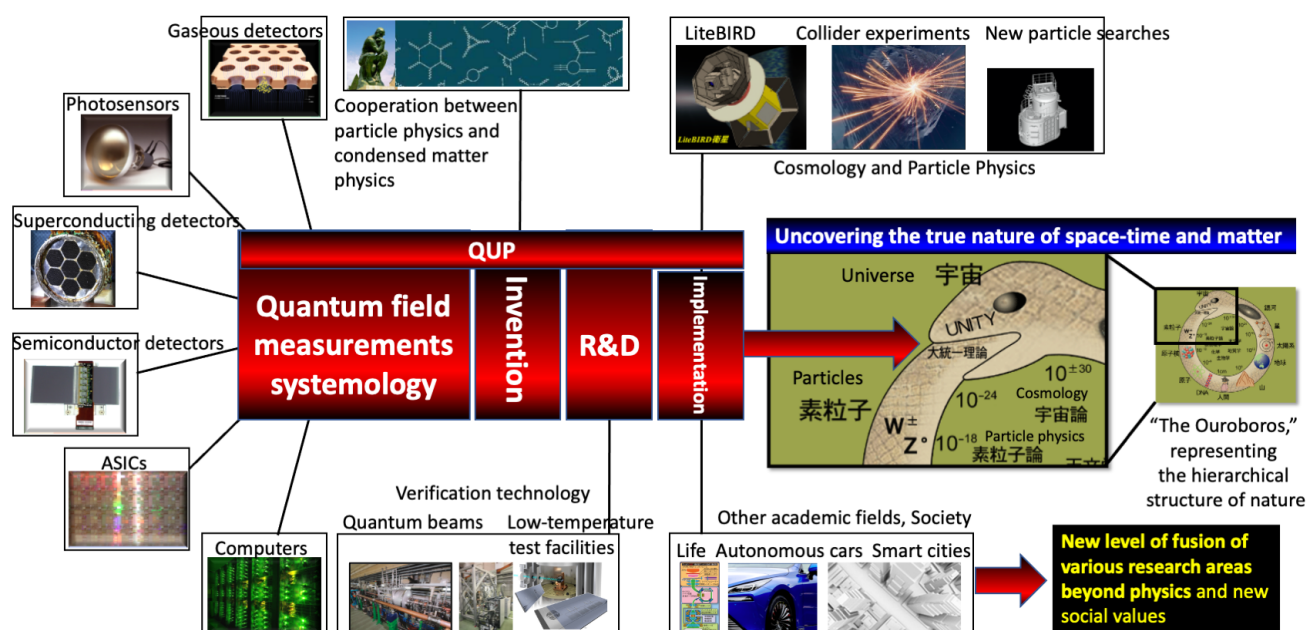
Gaseous detectors

Cooperation between particle physics and condensed matter physics

LiteBIRD Collider experiments New particle searches

LiteBIRD衛星

Cosmology and Particle Physics

Photosensors

Superconducting detectors

Semiconductor detectors

ASICs

Computers

QUP

Quantum field measurements systemology

Invention

R&D

Implementation

Uncovering the true nature of space-time and matter

Universe 宇宙

UNITY

大統一理論

Particles

素粒子

$10^{\pm30}$

Cosmology

宇宙論

$10^{-24}$

$W^{\pm}$

$Z^{\circ}$

$10^{-18}$

Particle physics

素粒子論

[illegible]

"The Ouroboros," representing the hierarchical structure of nature

Verification technology

Quantum beams Low-temperature test facilities

Other academic fields, Society

Life Autonomous cars Smart cities

New level of fusion of various research areas beyond physics and new social values